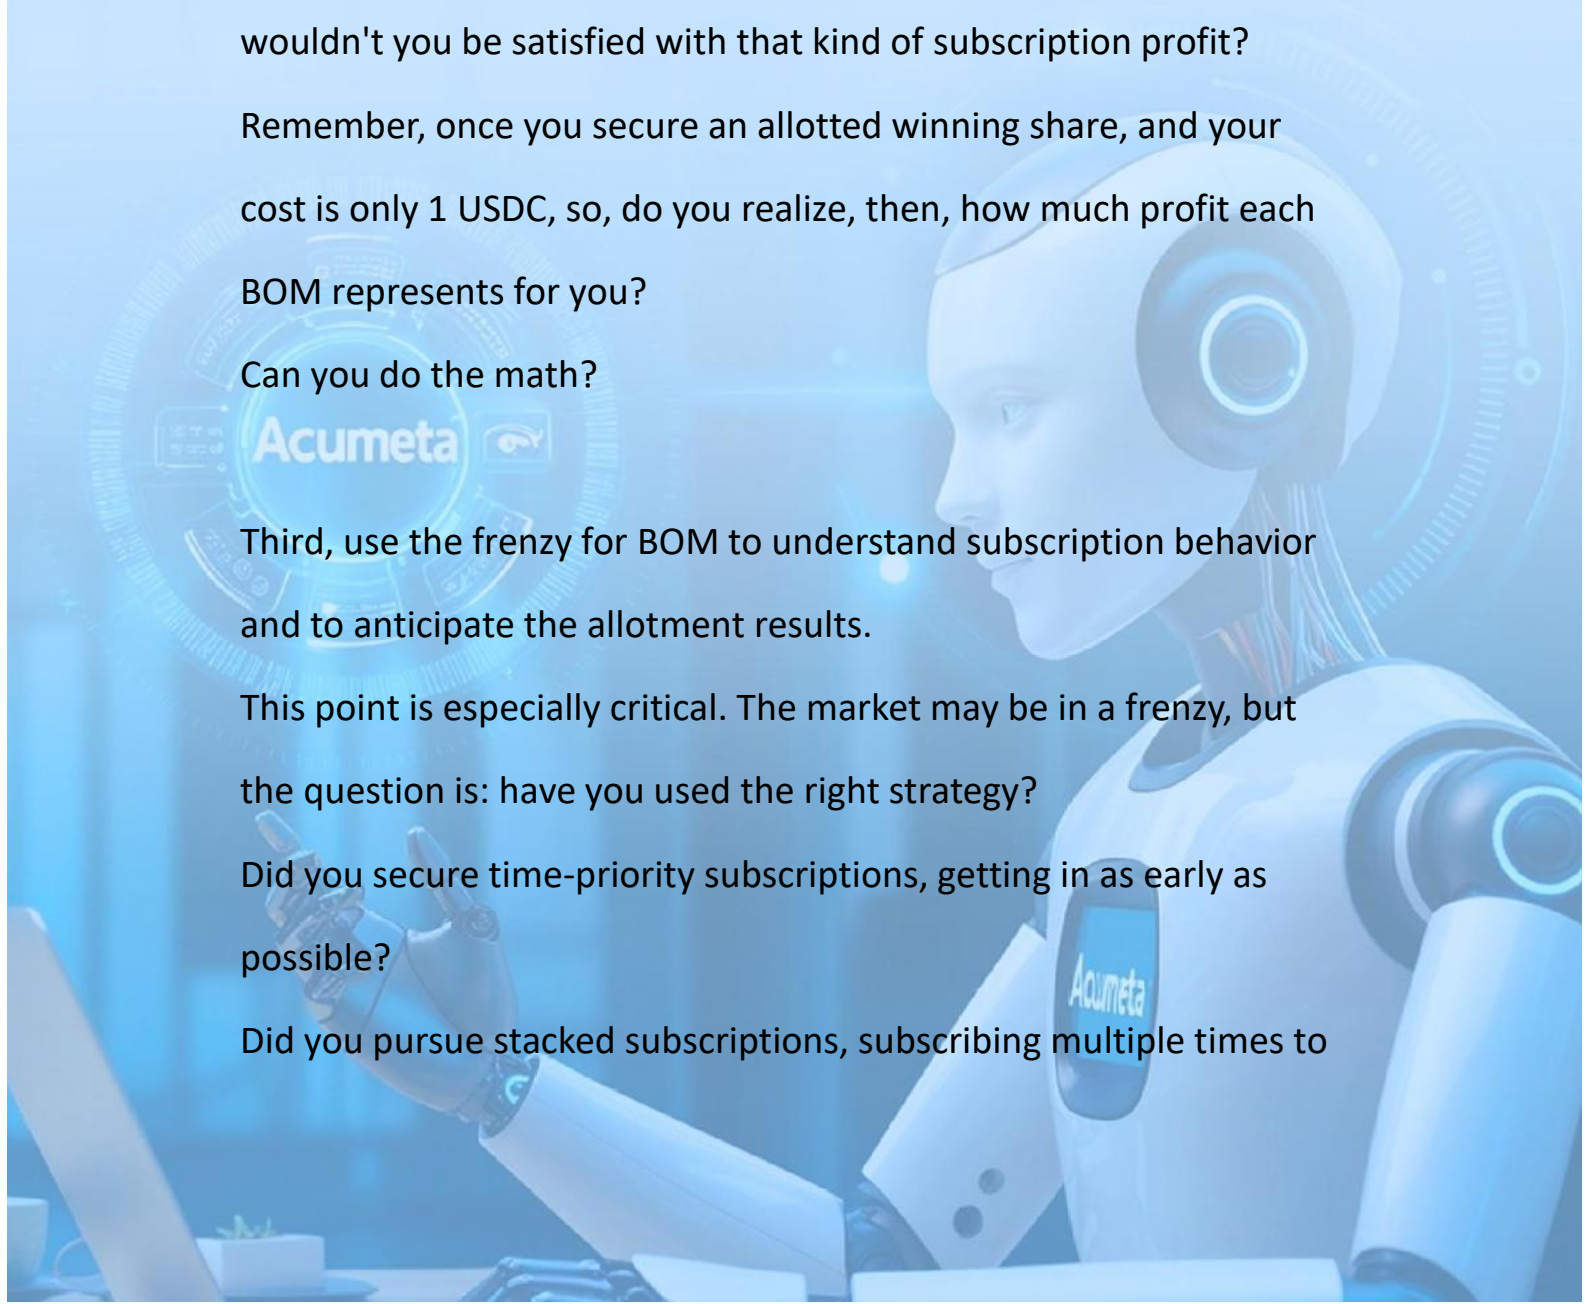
wouldn't you be satisfied with that kind of subscription profit?

Remember, once you secure an allotted winning share, and your cost is only 1 USDC, so, do you realize, then, how much profit each BOM represents for you?

Can you do the math?

Acumeta

Third, use the frenzy for BOM to understand subscription behavior and to anticipate the allotment results.

This point is especially critical. The market may be in a frenzy, but the question is: have you used the right strategy?

Did you secure time-priority subscriptions, getting in as early as possible?

Acumeta

Did you pursue stacked subscriptions, subscribing multiple times to